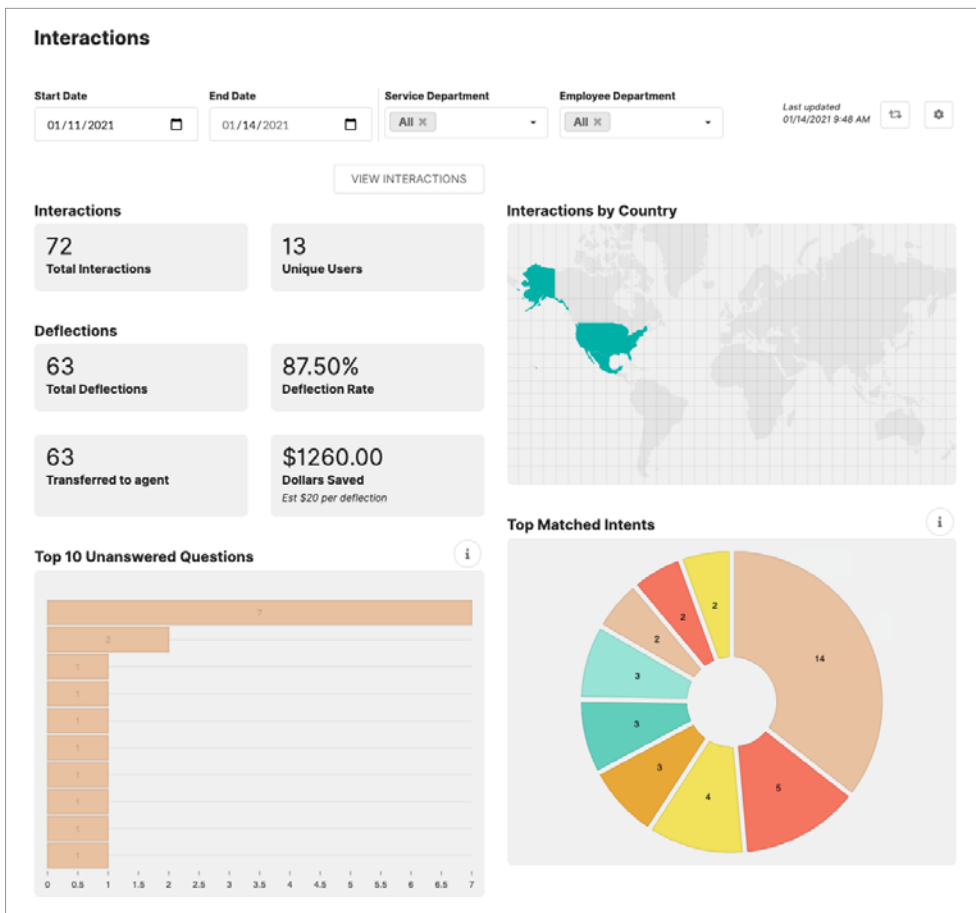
Interactions

Start Date
01/11/2021

End Date
01/14/2021

Service Department
All ×

Employee Department
All ×

Last updated
01/14/2021 9:48 AM

VIEW INTERACTIONS

Interactions

72
Total Interactions

13
Unique Users

Deflections

63
Total Deflections

87.50%
Deflection Rate

63
Transferred to agent

$1260.00
Dollars Saved
Est $20 per deflection

Interactions by Country

Top Matched Intents

i

14
5
4
3
3
3
2
2
2

Top 10 Unanswered Questions

i

7
2
1
1
1
1
1
1
1
1

0 0.5 1 1.5 2 2.5 3 3.5 4 4.5 5 5.5 6 6.5 7